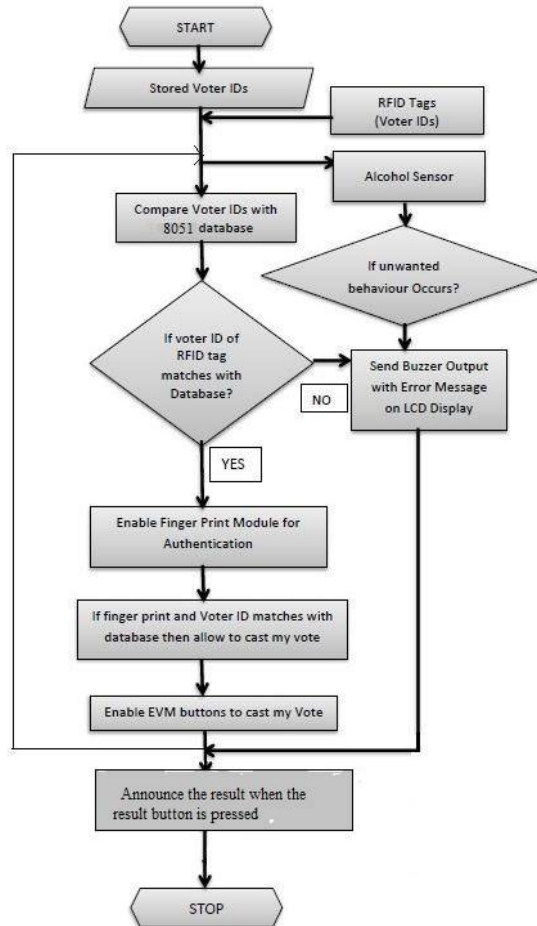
START

Stored Voter IDs

RFID Tags (Voter IDs)

Alcohol Sensor

Compare Voter IDs with 8051 database

If unwanted behaviour Occurs?

If voter ID of RFID tag matches with Database?

Send Buzzer Output with Error Message on LCD Display

NO

YES

Enable Finger Print Module for Authentication

If finger print and Voter ID matches with database then allow to cast my vote

Enable EVM buttons to cast my Vote

Announce the result when the result button is pressed

STOP